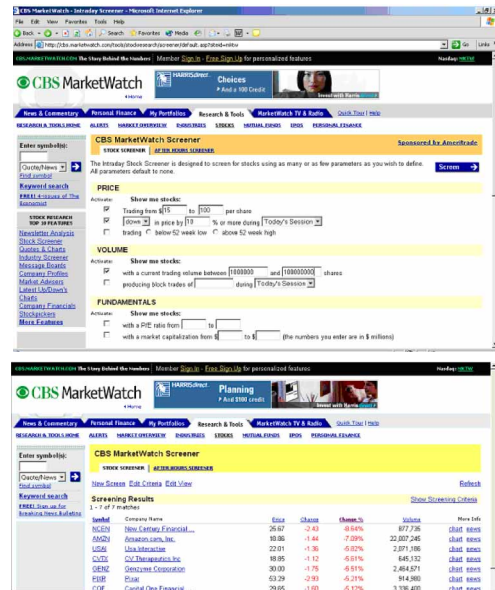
CBS MarketWatch - Intraday Screener - Microsoft Internet Explorer

File Edit View Favorites Tools Help

Back Search Favorites Media

Address http://cbs.marketwatch.com/tools/stockresearch/screener/default.asp?siteid=mktw

Go Links

CBS.MARKETWATCH.COM The Story Behind the Numbers Member Sign In - Free Sign Up for personalized features Nasdaq: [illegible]

CBS MarketWatch

Home

HARRISdirect Choices And a 100 Credit

Invest with Harris

News & Commentary | Personal Finance | My Portfolios | Research & Tools | MarketWatch TV & Radio | Quick Tour | Help

RESEARCH & TOOLS HOME ALERTS MARKET OVERVIEW INDUSTRIES STOCKS MUTUAL FUNDS IPOS PERSONAL FINANCE

Enter symbol(s):

Quote/News

Find symbol

Keyword search

FREE! 4-issues of The Economist

STOCK RESEARCH TOP 10 FEATURES

Newsletter Analysis
Stock Screener
Quotes & Charts
Industry Screener
Message Boards
Company Profiles
Market Advisers
Latest Up/Down's
Charts
Company Financials
Stockpickers
More Features

CBS MarketWatch Screener

Sponsored by Ameritrade

STOCK SCREENER AFTER HOURS SCREENER

The Intraday Stock Screener is designed to screen for stocks using as many or as few parameters as you wish to define. All parameters default to none.

Screen

PRICE

Activate: Show me stocks:

Trading from $ 15 to 100 per share

down in price by 10 % or more during Today's Session

trading below 52 week low above 52 week high

VOLUME

Activate: Show me stocks:

with a current trading volume between 1000000 and 100000000 shares

producing block trades of during Today's Session

FUNDAMENTALS

Activate: Show me stocks:

with a P/E ratio from to

with a market capitalization from $ to $ (the numbers you enter are in $ millions)

CBS.MARKETWATCH.COM The Story Behind the Numbers Member Sign In - Free Sign Up for personalized features Nasdaq: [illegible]

CBS MarketWatch

Home

HARRISdirect Planning And $100 credit

Invest with Harris

News & Commentary | Personal Finance | My Portfolios | Research & Tools | MarketWatch TV & Radio | Quick Tour | Help

RESEARCH & TOOLS HOME ALERTS MARKET OVERVIEW INDUSTRIES STOCKS MUTUAL FUNDS IPOS PERSONAL FINANCE

Enter symbol(s):

Quote/News

Find symbol

Keyword search

FREE! Sign up for breaking News Bulletins

CBS MarketWatch Screener

STOCK SCREENER AFTER HOURS SCREENER

New Screen Edit Criteria Edit View

Refresh

Screening Results

1 - 7 of 7 matches

Show Screening Criteria

| Symbol | Company Name | Price | Change | Change % | Volume | More Info |
|---|---|---|---|---|---|---|
| NCEN | New Century Financial... | 25.67 | -2.43 | -8.64% | 877,735 | chart news |
| AMZN | Amazon.com, Inc. | 18.86 | -1.44 | -7.09% | 22,007,245 | chart news |
| USAI | Usa Interactive | 22.01 | -1.36 | -5.82% | 2,871,186 | chart news |
| CVTX | CV Therapeutics Inc | 18.85 | -1.12 | -5.61% | 645,132 | chart news |
| GENZ | Genzyme Corporation | 30.00 | -1.75 | -5.51% | 2,464,571 | chart news |
| PIXR | Pixar | 53.29 | -2.93 | -5.21% | 914,980 | chart news |
| COF | Capital One Financial | 29.05 | -1.60 | -5.12% | 3,336,400 | chart news |